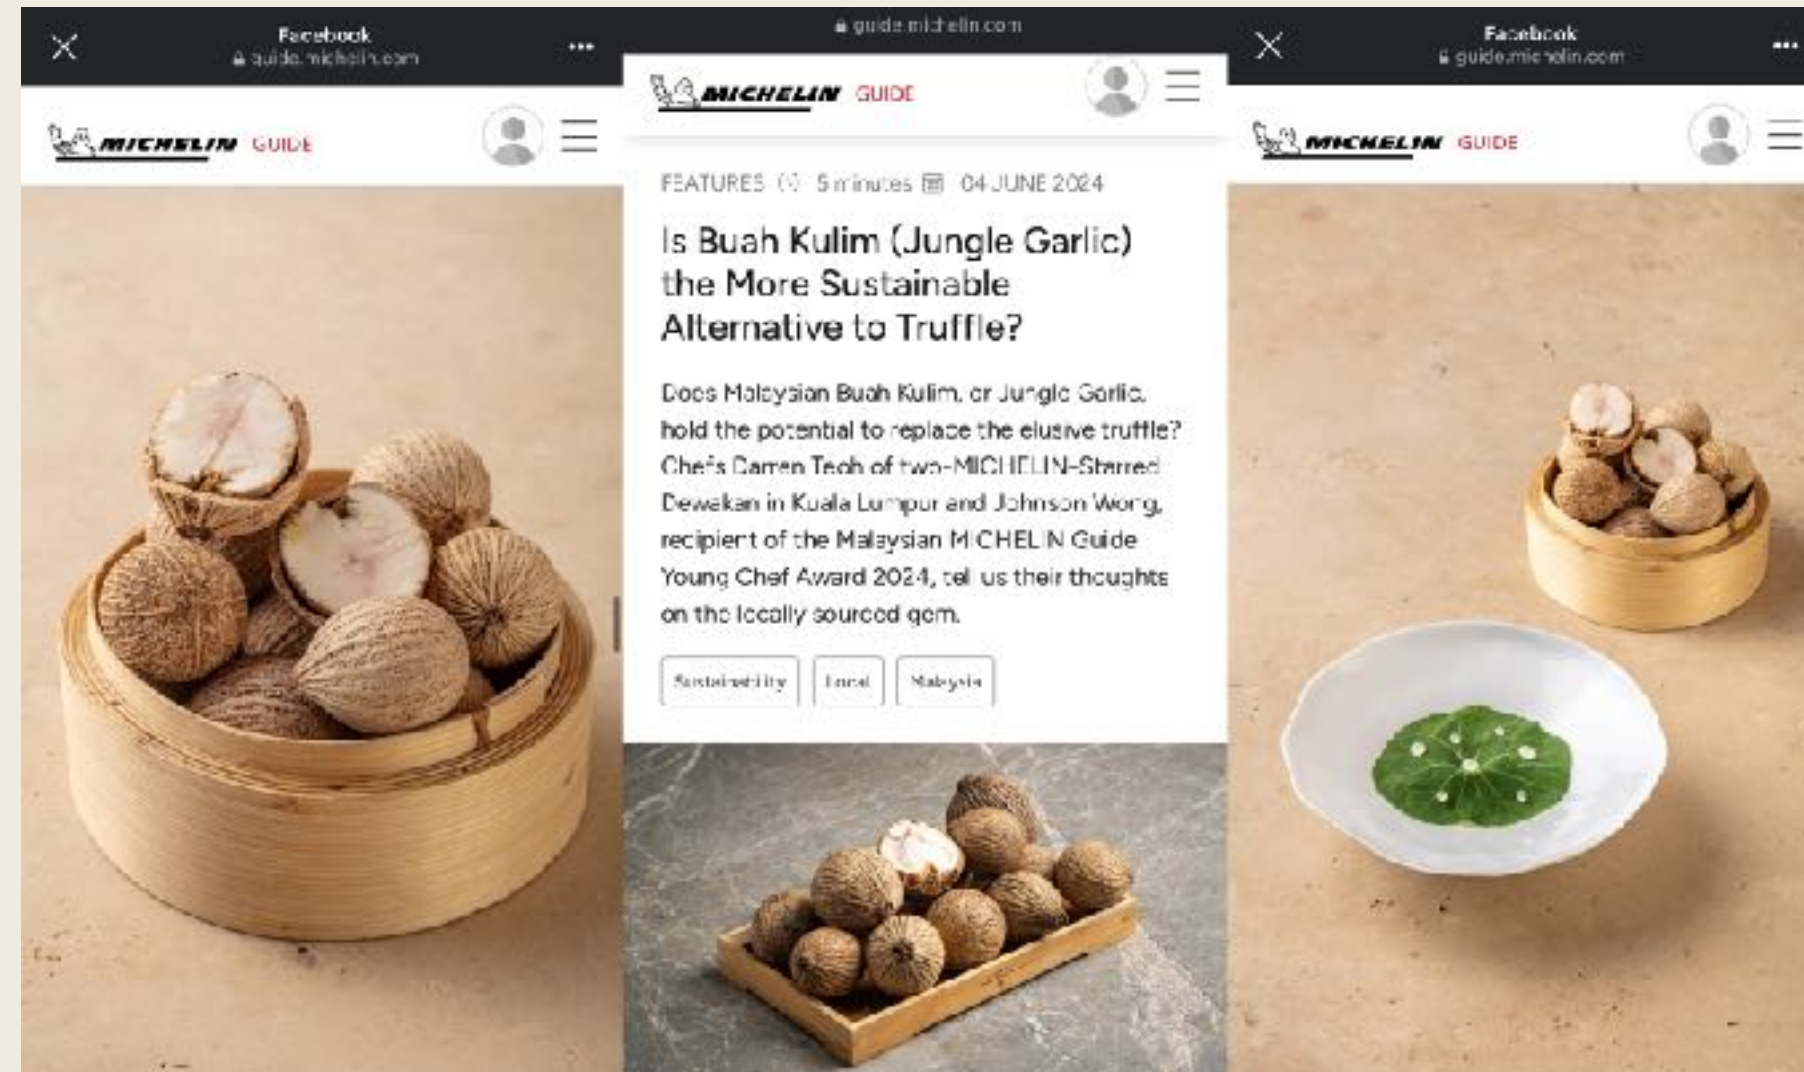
Facebook
guide.michelin.com

MICHELIN GUIDE

guide.michelin.com

MICHELIN GUIDE

FEATURES 5 minutes 04 JUNE 2024

Is Buah Kulim (Jungle Garlic) the More Sustainable Alternative to Truffle?

Does Malaysian Buah Kulim, or Jungle Garlic, hold the potential to replace the elusive truffle? Chefs Darren Teoh of two-MICHELIN-Starred Dewakan in Kuala Lumpur and Johnson Wong, recipient of the Malaysian MICHELIN Guide Young Chef Award 2024, tell us their thoughts on the locally sourced gem.

Sustainability Local Malaysia

Facebook
guide.michelin.com

MICHELIN GUIDE